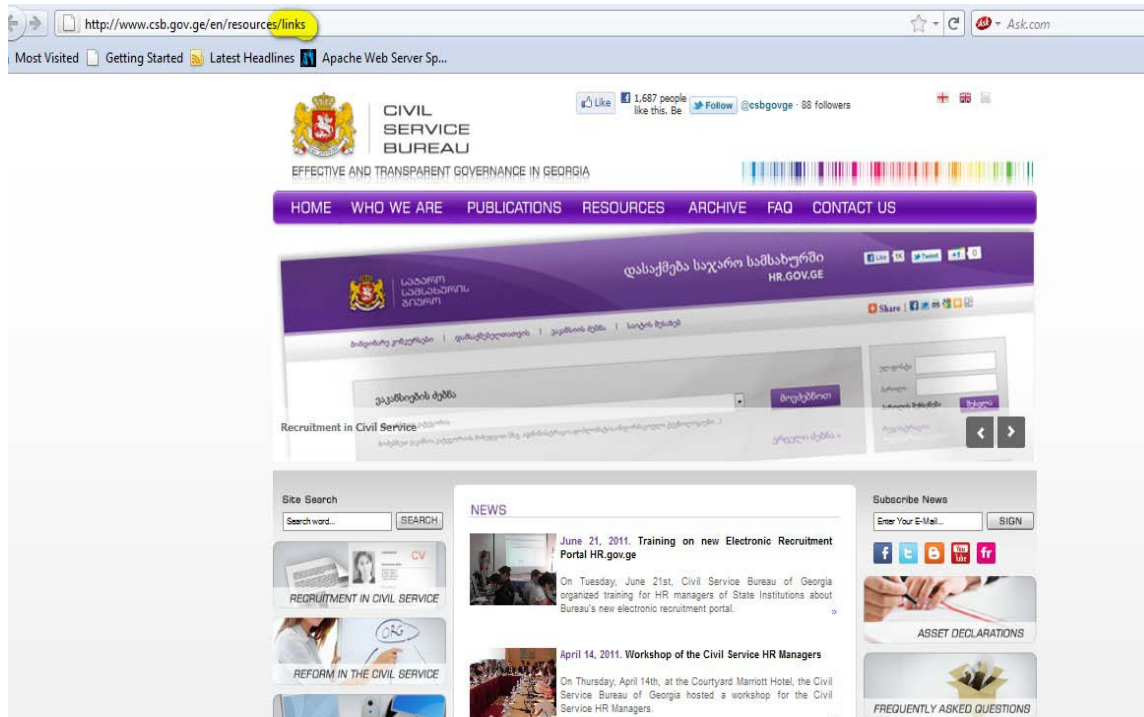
http://www.csb.gov.ge/en/resources/links

Ask.com

Most Visited Getting Started Latest Headlines Apache Web Server Sp...

CIVIL SERVICE BUREAU

EFFECTIVE AND TRANSPARENT GOVERNANCE IN GEORGIA

Like 1,687 people like this. Be Follow @csbgovge · 88 followers

HOME WHO WE ARE PUBLICATIONS RESOURCES ARCHIVE FAQ CONTACT US

დასაქმება საჯარო სამსახურში HR.GOV.GE

Share

ვაკანსიების ძებნა

მოძებნით

Recruitment in Civil Service

Site Search

Search word... SEARCH

CV

RECRUITMENT IN CIVIL SERVICE

ORG

REFORM IN THE CIVIL SERVICE

NEWS

June 21, 2011. Training on new Electronic Recruitment Portal HR.gov.ge

On Tuesday, June 21st, Civil Service Bureau of Georgia organized training for HR managers of State Institutions about Bureau's new electronic recruitment portal.

April 14, 2011. Workshop of the Civil Service HR Managers

On Thursday, April 14th, at the Courtyard Marriott Hotel, the Civil Service Bureau of Georgia hosted a workshop for the Civil Service HR Managers.

Subscribe News

Enter Your E-Mail... SIGN

ASSET DECLARATIONS

FREQUENTLY ASKED QUESTIONS